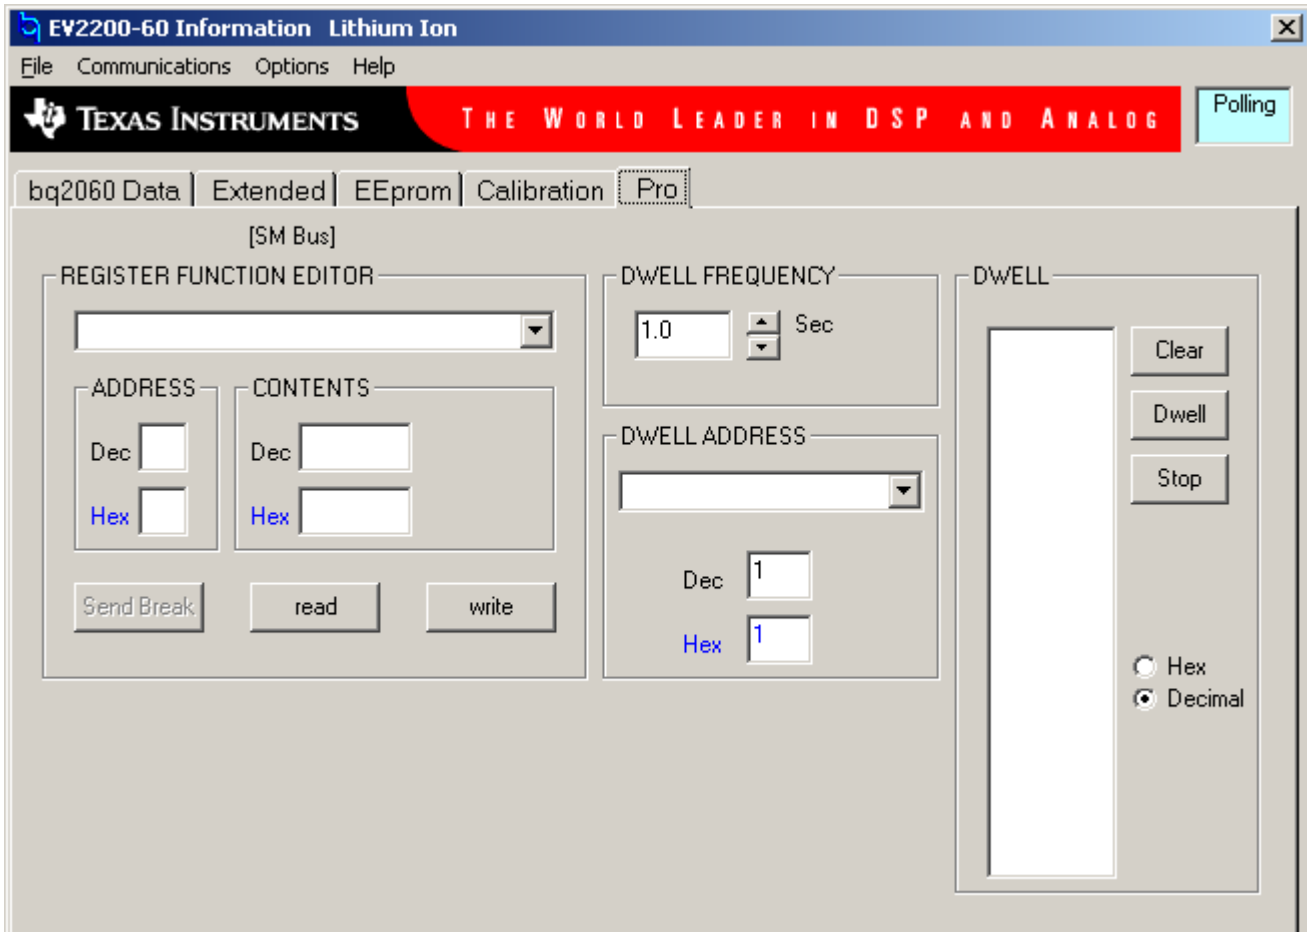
EV2200-60 Information Lithium Ion

File Communications Options Help

TEXAS INSTRUMENTS THE WORLD LEADER IN DSP AND ANALOG

Polling

bq2060 Data | Extended | EEprom | Calibration | Pro

[SM Bus]

REGISTER FUNCTION EDITOR

ADDRESS

Dec

Hex

CONTENTS

Dec

Hex

Send Break read write

DWELL FREQUENCY

1.0 Sec

DWELL ADDRESS

Dec 1

Hex 1

DWELL

Clear

Dwell

Stop

Hex

Decimal